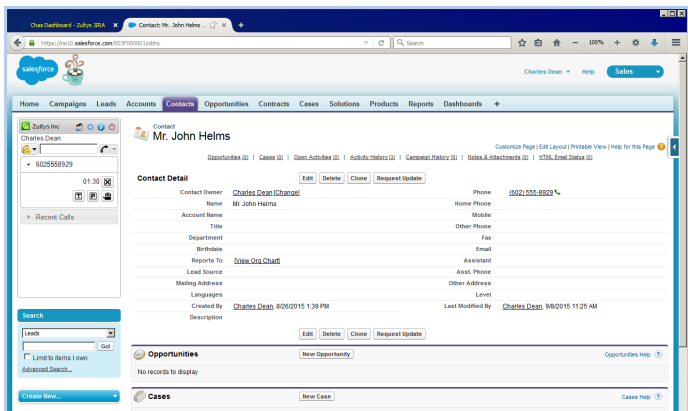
Chas Dashboard - Zultys IRA ✕ Contact: Mr. John Helms ... ✕ +

https://na10.salesforce.com/003F00000 1ysbhs

Search

100%

salesforce

Charles Dean ▾ Help Sales

Home Campaigns Leads Accounts Contacts Opportunities Contracts Cases Solutions Products Reports Dashboards +

Zultys Inc

Charles.Dean

6025558929

01:30

T P

Recent Calls

Contact

Mr. John Helms

Customize Page | Edit Layout | Printable View | Help for this Page

Opportunities [0] | Cases [0] | Open Activities [0] | Activity History [1] | Campaign History [0] | Notes & Attachments [0] | HTML Email Status [0]

Contact Detail

Edit Delete Clone Request Update

| | | | |
|---|---|---|---|
| Contact Owner | Charles Dean [Change] | Phone | (602) 555-8929 |
| Name | Mr. John Helms | Home Phone | |
| Account Name | | Mobile | |
| Title | | Other Phone | |
| Department | | Fax | |
| Birthdate | | Email | |
| Reports To | [View Org Chart] | Assistant | |
| Lead Source | | Asst. Phone | |
| Mailing Address | | Other Address | |
| Languages | | Level | |
| Created By | Charles Dean, 8/26/2015 1:39 PM | Last Modified By | Charles Dean, 9/8/2015 11:25 AM |
| Description | | | |

Edit Delete Clone Request Update

Opportunities New Opportunity Opportunities Help

No records to display

Cases New Case Cases Help

Search

Leads

Go!

Limit to items I own

Advanced Search...

Create New...